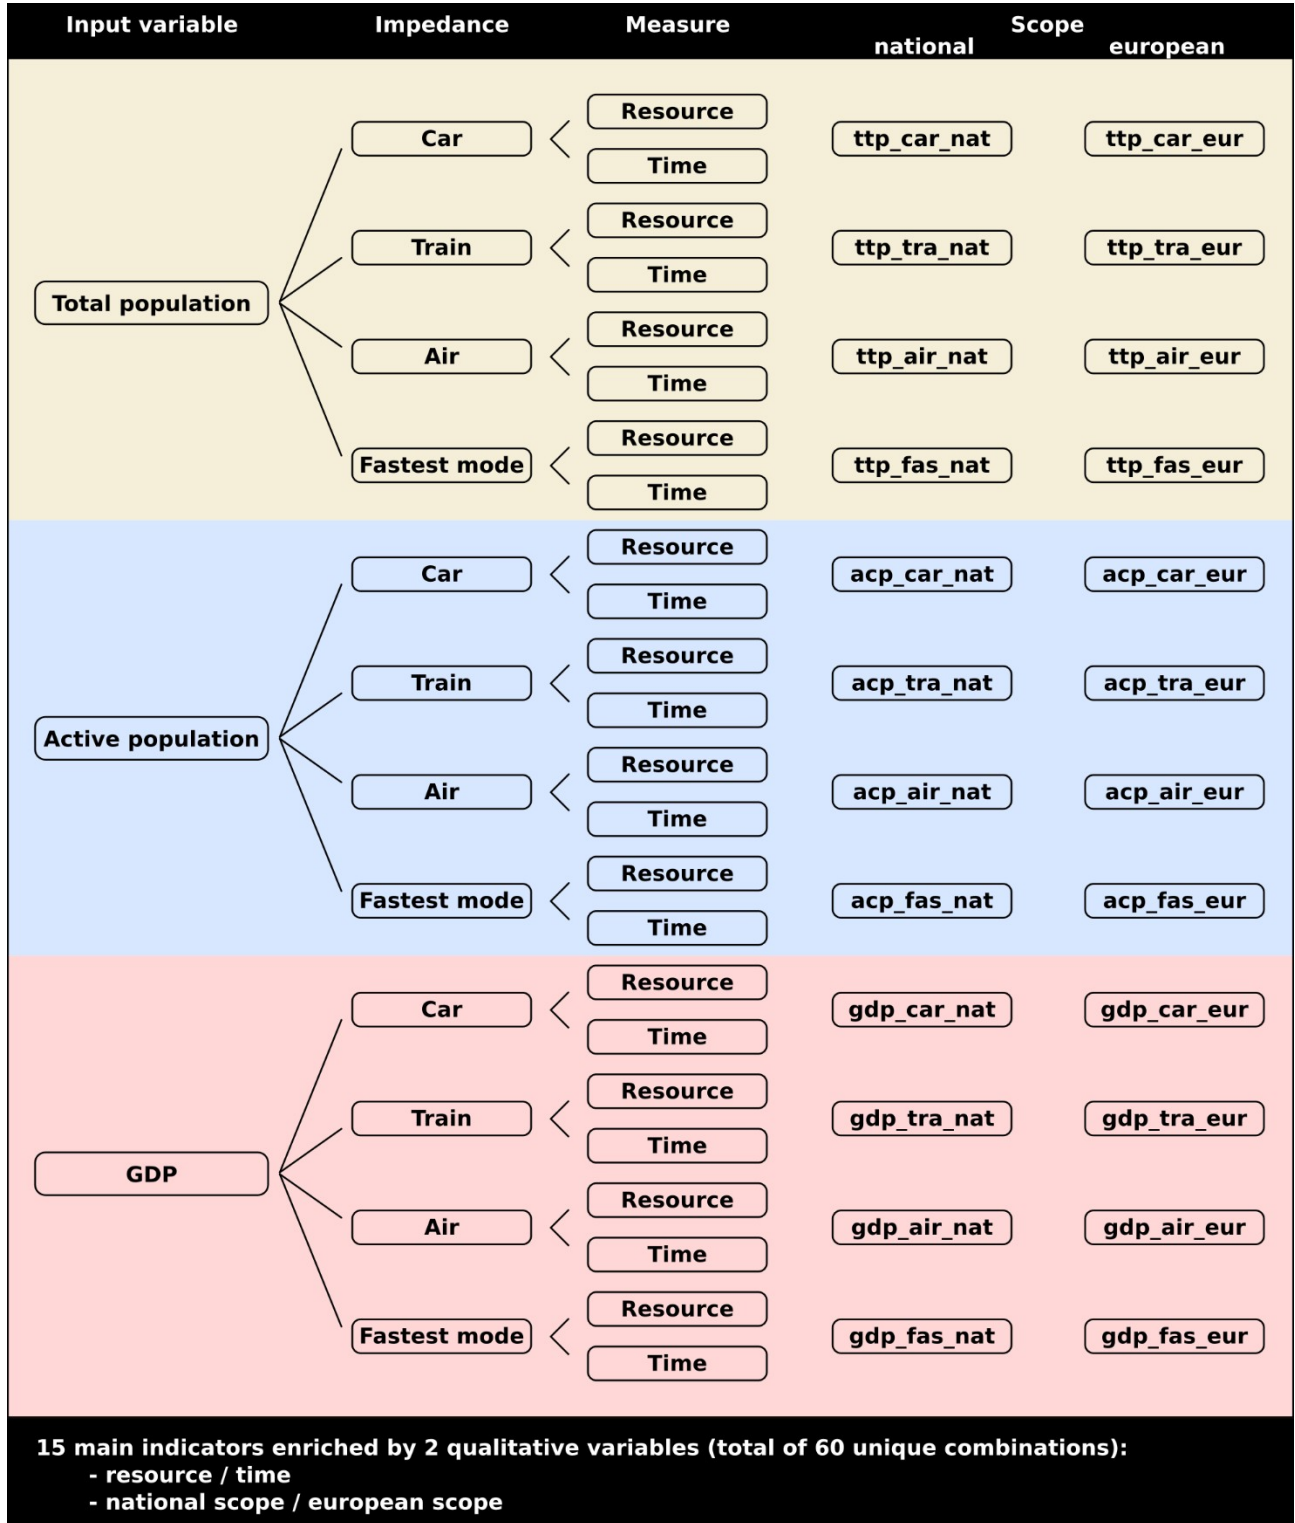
Input variable Impedance Measure Scope national european

Total population
Car
Resource
Time
ttp_car_nat
ttp_car_eur
Train
Resource
Time
ttp_tra_nat
ttp_tra_eur
Air
Resource
Time
ttp_air_nat
ttp_air_eur
Fastest mode
Resource
Time
ttp_fas_nat
ttp_fas_eur

Active population
Car
Resource
Time
acp_car_nat
acp_car_eur
Train
Resource
Time
acp_tra_nat
acp_tra_eur
Air
Resource
Time
acp_air_nat
acp_air_eur
Fastest mode
Resource
Time
acp_fas_nat
acp_fas_eur

GDP
Car
Resource
Time
gdp_car_nat
gdp_car_eur
Train
Resource
Time
gdp_tra_nat
gdp_tra_eur
Air
Resource
Time
gdp_air_nat
gdp_air_eur
Fastest mode
Resource
Time
gdp_fas_nat
gdp_fas_eur

15 main indicators enriched by 2 qualitative variables (total of 60 unique combinations):
- resource / time
- national scope / european scope